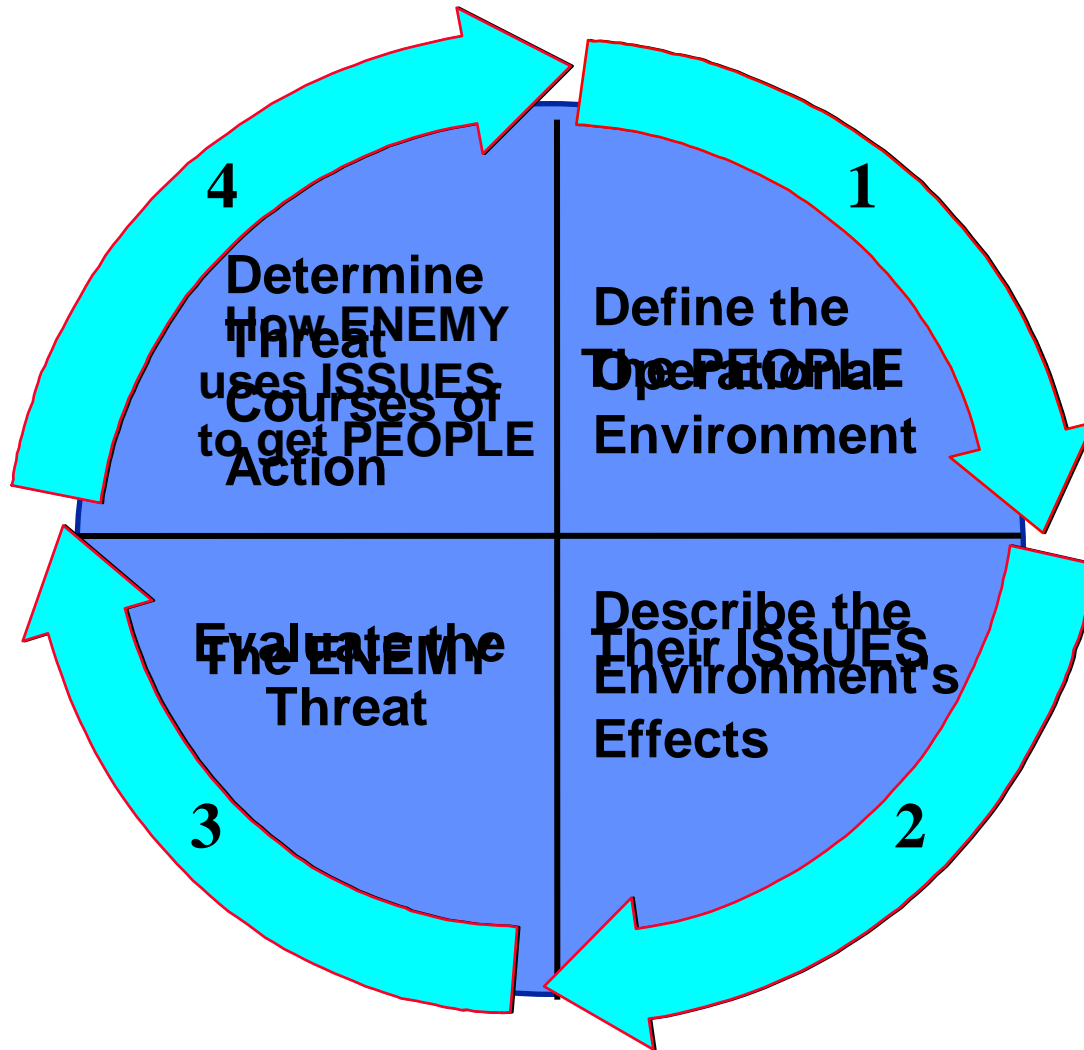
4

1

Determine Threat Courses of Action

How ENEMY uses ISSUES to get PEOPLE

Define the Operational Environment

The PEOPLE

Evaluate the Threat

The ENEMY

Describe the Environment's Effects

Their ISSUES

3

2